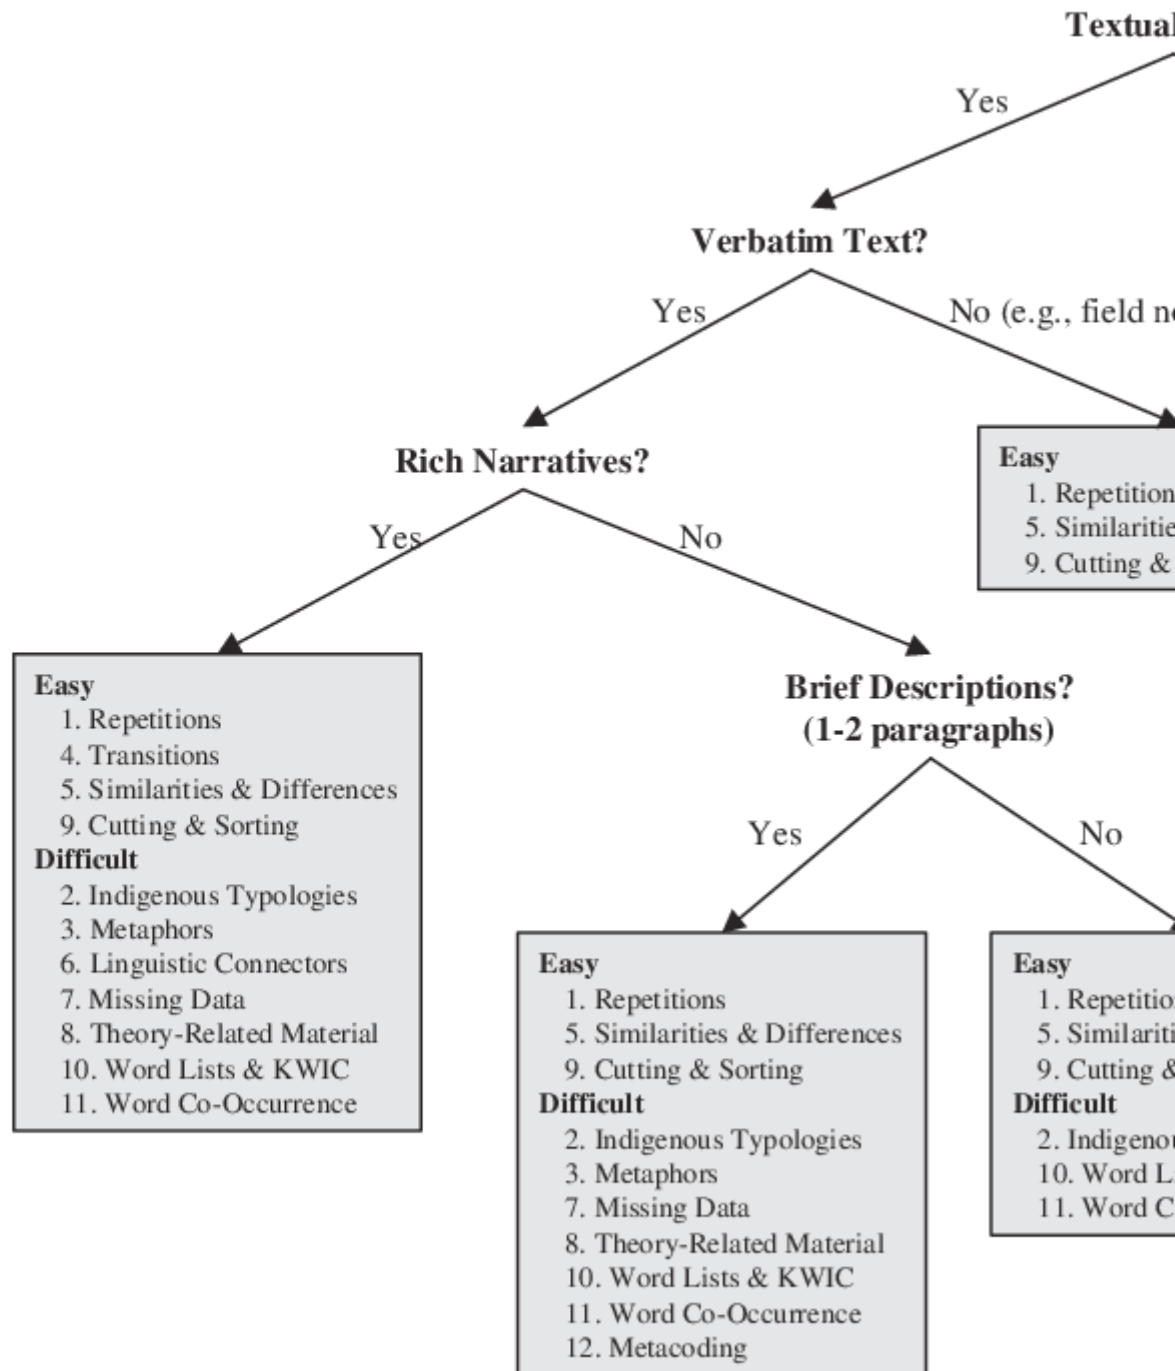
Textual

Yes

Verbatim Text?

Yes

No (e.g., field n

Easy
1. Repetition
5. Similaritie
9. Cutting &

Rich Narratives?

Yes

No

Easy
1. Repetitions
4. Transitions
5. Similarities & Differences
9. Cutting & Sorting
Difficult
2. Indigenous Typologies
3. Metaphors
6. Linguistic Connectors
7. Missing Data
8. Theory-Related Material
10. Word Lists & KWIC
11. Word Co-Occurrence

Brief Descriptions?
(1-2 paragraphs)

Yes

No

Easy
1. Repetitions
5. Similarities & Differences
9. Cutting & Sorting
Difficult
2. Indigenous Typologies
3. Metaphors
7. Missing Data
8. Theory-Related Material
10. Word Lists & KWIC
11. Word Co-Occurrence
12. Metacoding

Easy
1. Repetitio
5. Similariti
9. Cutting &
Difficult
2. Indigenou
10. Word L
11. Word C